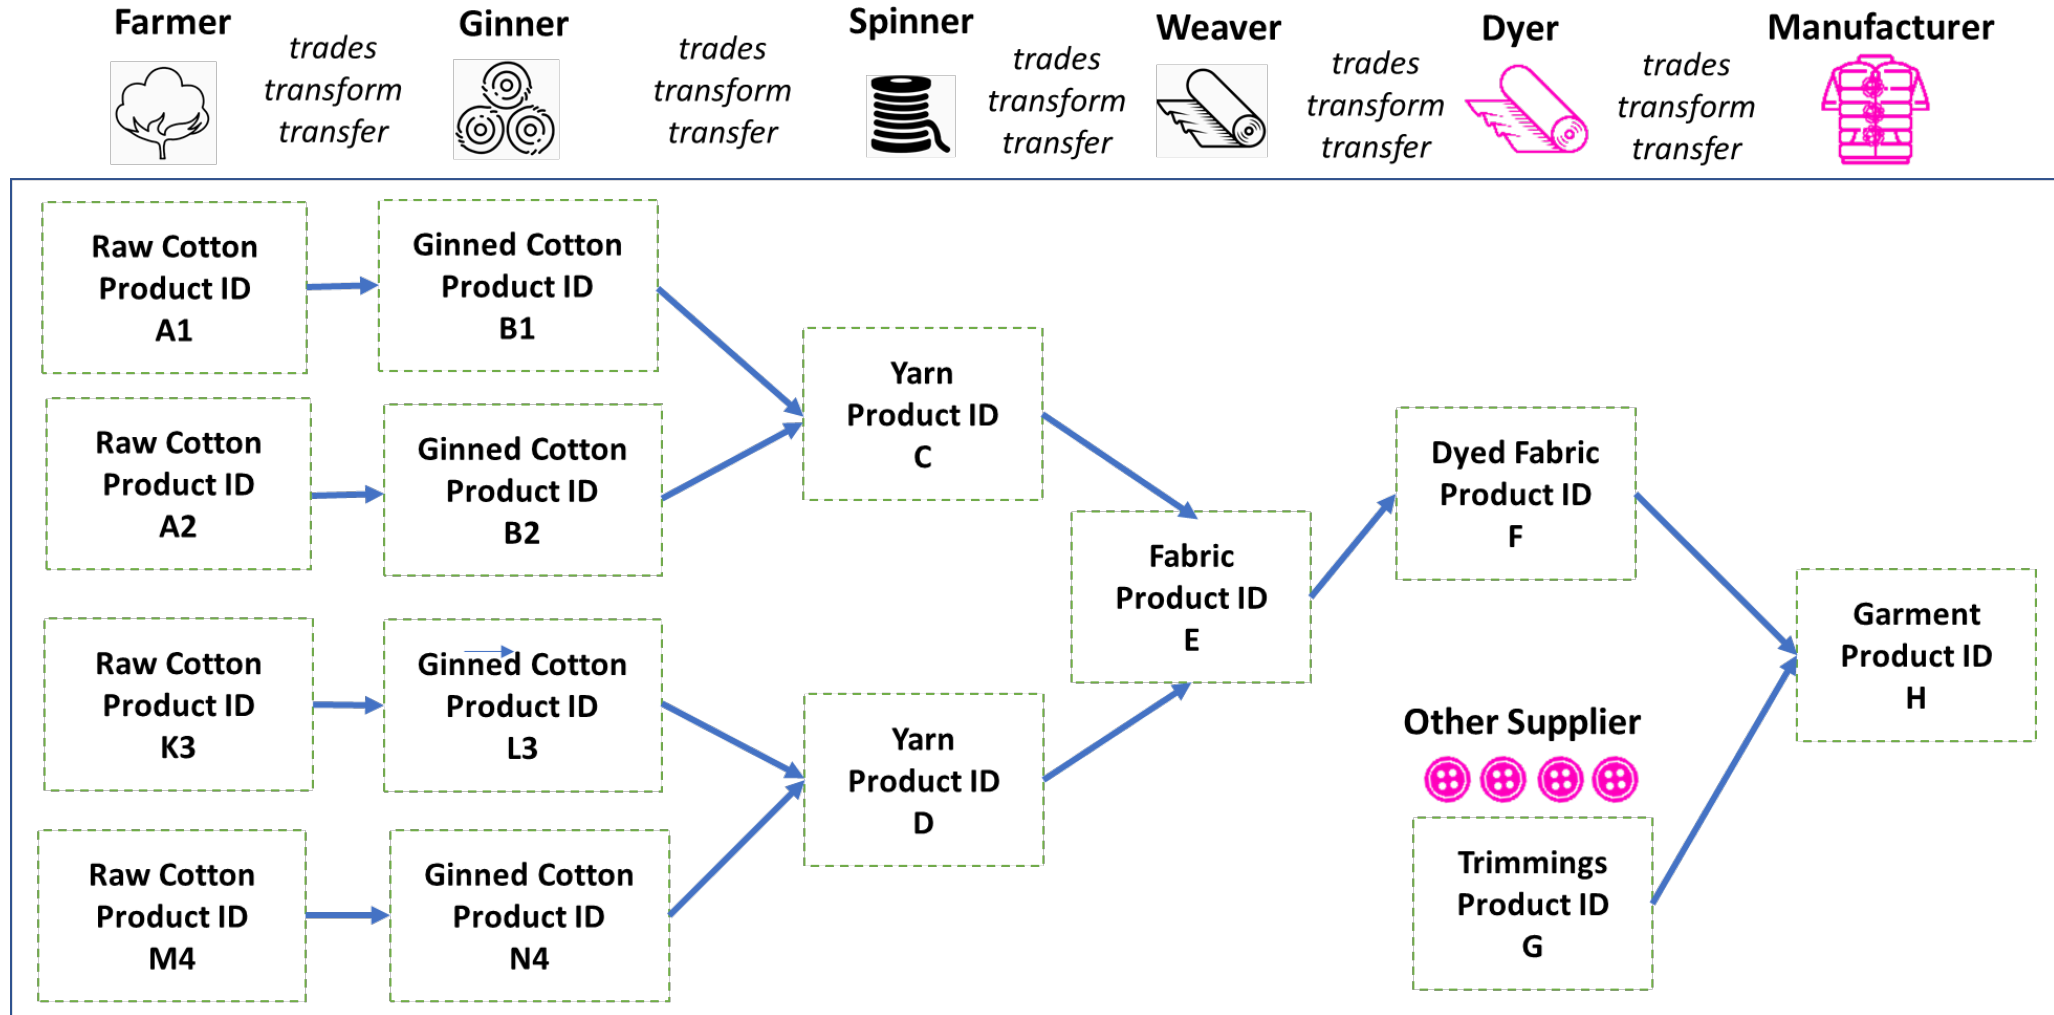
Farmer

trades transform transfer

Ginner

trades transform transfer

Spinner

trades transform transfer

Weaver

trades transform transfer

Dyer

trades transform transfer

Manufacturer

Raw Cotton Product ID A1

Ginned Cotton Product ID B1

Raw Cotton Product ID A2

Ginned Cotton Product ID B2

Yarn Product ID C

Raw Cotton Product ID K3

Ginned Cotton Product ID L3

Raw Cotton Product ID M4

Ginned Cotton Product ID N4

Yarn Product ID D

Fabric Product ID E

Dyed Fabric Product ID F

Other Supplier

Trimmings Product ID G

Garment Product ID H